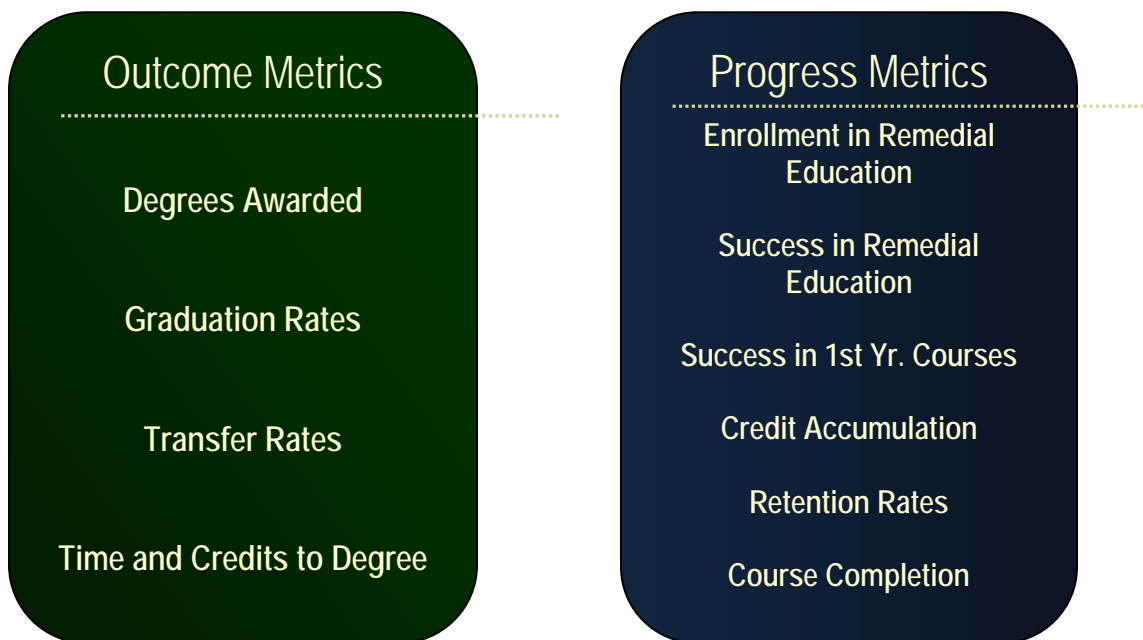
Outcome Metrics

Degrees Awarded

Graduation Rates

Transfer Rates

Time and Credits to Degree

Progress Metrics

Enrollment in Remedial Education

Success in Remedial Education

Success in 1st Yr. Courses

Credit Accumulation

Retention Rates

Course Completion